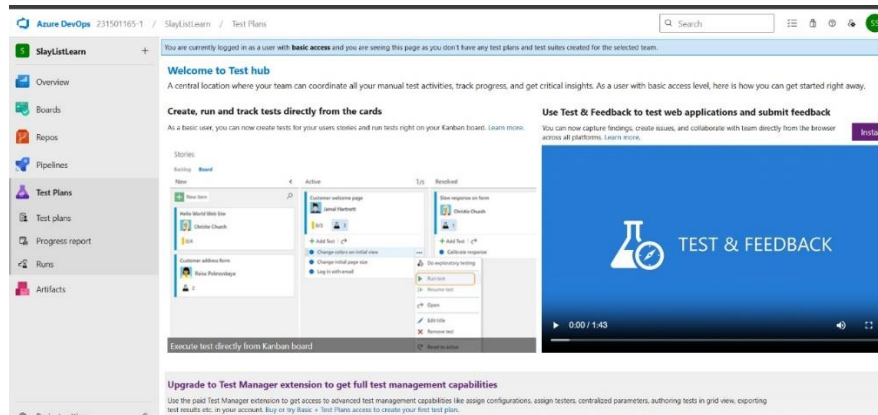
Azure DevOps 231501165-1 / SlayListLearn / Test Plans

Search

S SlayListLearn +

Overview

Boards

Repos

Pipelines

Test Plans

Test plans

Progress report

Runs

Artifacts

You are currently logged in as a user with basic access and you are seeing this page as you don't have any test plans and test suites created for the selected team.

Welcome to Test hub

A central location where your team can coordinate all your manual test activities, track progress, and get critical insights. As a user with basic access level, here is how you can get started right away.

Create, run and track tests directly from the cards

As a basic user, you can now create tests for your users stories and run tests right on your Kanban board. Learn more.

Stories

Backlog Board

New

Active

Resolved

New item

Hello World Web Site

Christie Church

Customer address form

Raisa Pokrovskaya

Customer welcome page

Jamal Hartnett

Add Test

Change colors on initial view

Change initial page size

Log in with email

Slow response on form

Christie Church

Add Test

Calibrate response

Do exploratory testing

Run test

Resume test

Open

Edit title

Remove test

Reset to active

Execute test directly from Kanban board

Use Test & Feedback to test web applications and submit feedback

You can now capture findings, create issues, and collaborate with team directly from the browser across all platforms. Learn more.

Insta

TEST & FEEDBACK

0:00 / 1:43

Upgrade to Test Manager extension to get full test management capabilities

Use the paid Test Manager extension to get access to advanced test management capabilities like assign configurations, assign testers, centralized parameters, authoring tests in grid view, exporting test results etc. in your account. Buy or try Basic + Test Plans access to create your first test plan.